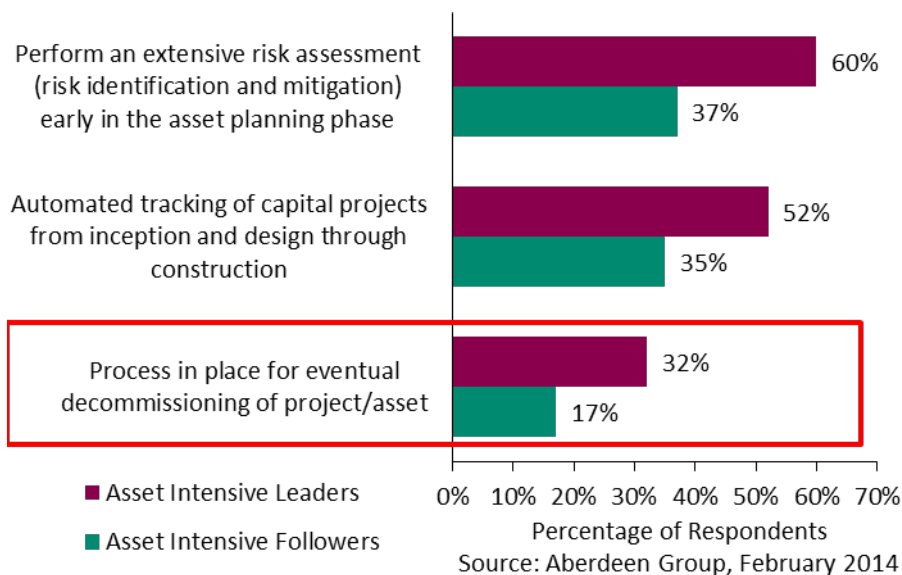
Perform an extensive risk assessment (risk identification and mitigation) early in the asset planning phase

60%

37%

Automated tracking of capital projects from inception and design through construction

52%

35%

Process in place for eventual decommissioning of project/asset

32%

17%

0% 10% 20% 30% 40% 50% 60% 70%

Percentage of Respondents

Asset Intensive Leaders

Asset Intensive Followers

Source: Aberdeen Group, February 2014